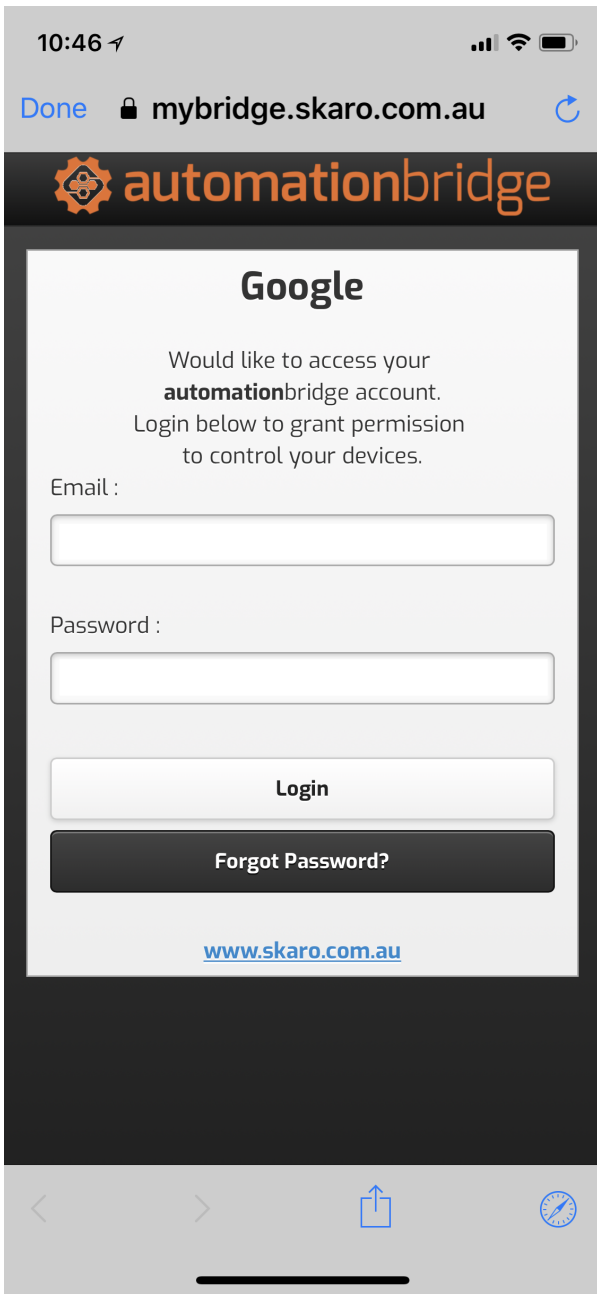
10:46

Done mybridge.skaro.com.au

automationbridge

Google

Would like to access your **automation**bridge account. Login below to grant permission to control your devices.

Email :

Password :

Login

Forgot Password?

www.skaro.com.au